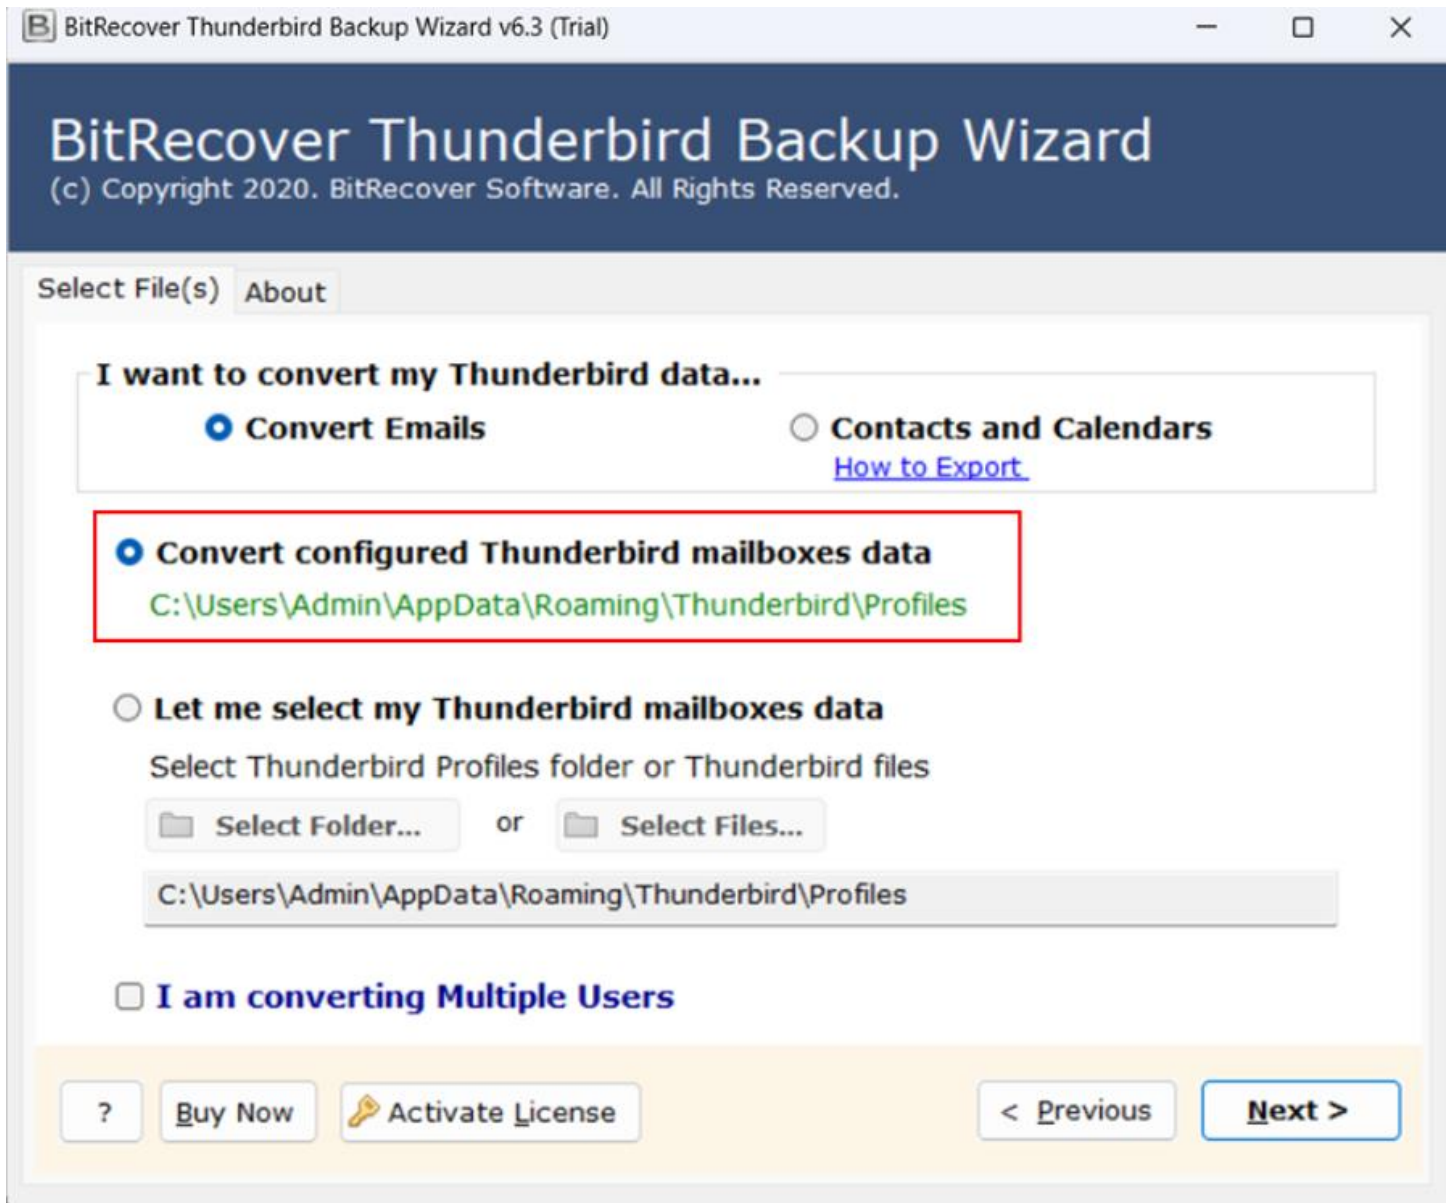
B BitRecover Thunderbird Backup Wizard v6.3 (Trial)

BitRecover Thunderbird Backup Wizard
(c) Copyright 2020. BitRecover Software. All Rights Reserved.

Select File(s) About

I want to convert my Thunderbird data...
Convert Emails
Contacts and Calendars
How to Export

Convert configured Thunderbird mailboxes data
C:\Users\Admin\AppData\Roaming\Thunderbird\Profiles

Let me select my Thunderbird mailboxes data
Select Thunderbird Profiles folder or Thunderbird files
Select Folder... or Select Files...
C:\Users\Admin\AppData\Roaming\Thunderbird\Profiles

I am converting Multiple Users

? Buy Now Activate License < Previous Next >